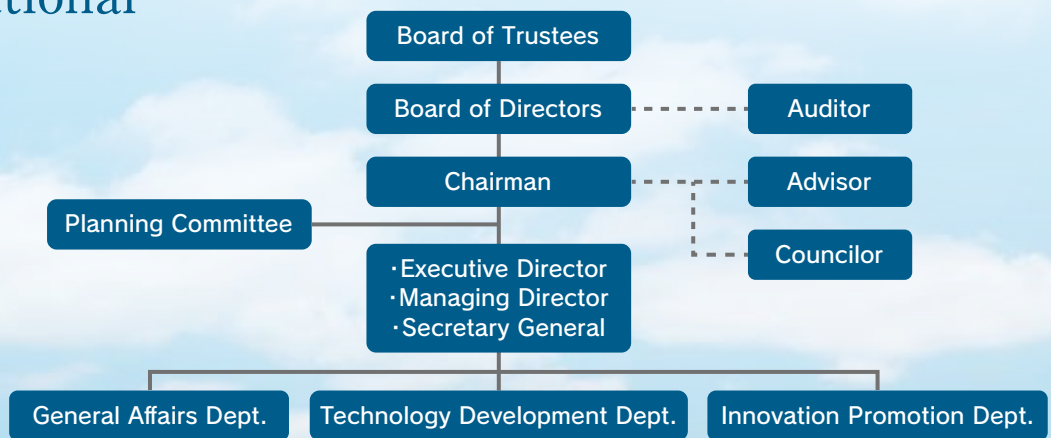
ational

Board of Trustees

Board of Directors

Auditor

Chairman

Advisor

Planning Committee

Councilor

・Executive Director
・Managing Director
・Secretary General

General Affairs Dept.

Technology Development Dept.

Innovation Promotion Dept.